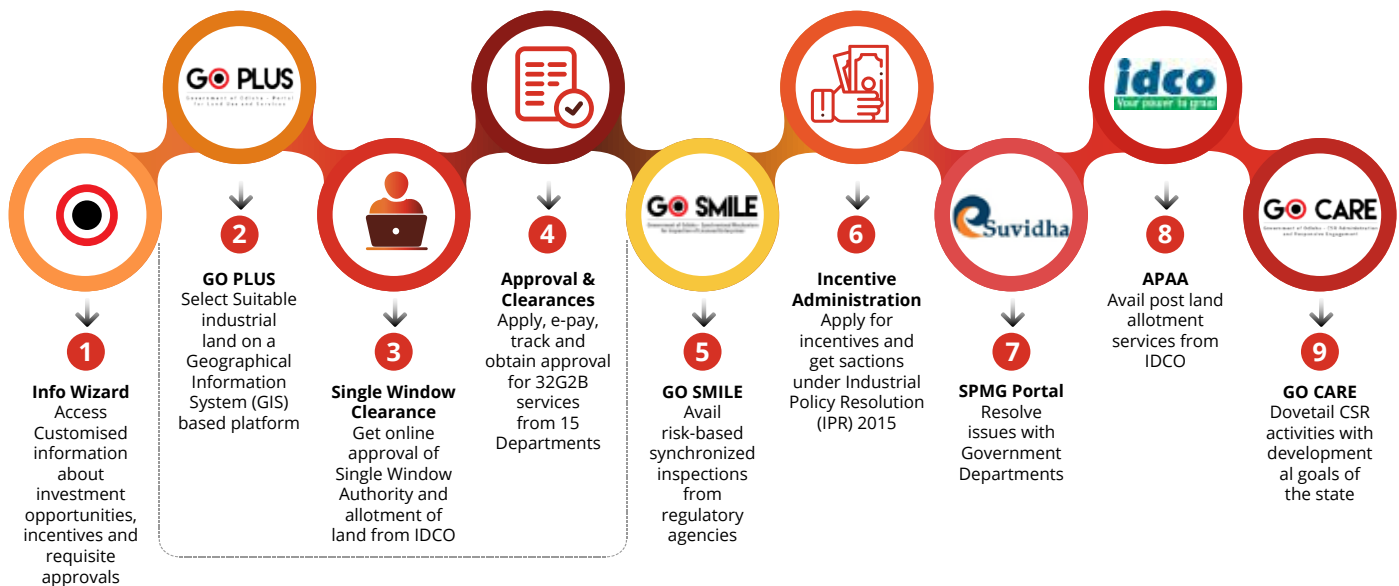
1
Info Wizard
Access Customised information about investment opportunities, incentives and requisite approvals

GO PLUS
Government of Odisha - Portal for Land Use and Services

2
GO PLUS
Select Suitable industrial land on a Geographical Information System (GIS) based platform

3
Single Window Clearance
Get online approval of Single Window Authority and allotment of land from IDCO

4
Approval & Clearances
Apply, e-pay, track and obtain approval for 32G2B services from 15 Departments

GO SMILE
Government of Odisha - Synchronized Mechanism for Inspection of Industries/Enterprises

5
GO SMILE
Avail risk-based synchronized inspections from regulatory agencies

6
Incentive Administration
Apply for incentives and get sactions under Industrial Policy Resolution (IPR) 2015

eSuvidha

7
SPMG Portal
Resolve issues with Government Departments

idco
Your power to grow

8
APAA
Avail post land allotment services from IDCO

GO CARE
Government of Odisha - CSR Administration and Responsive Engagement

9
GO CARE
Dovetail CSR activities with development al goals of the state